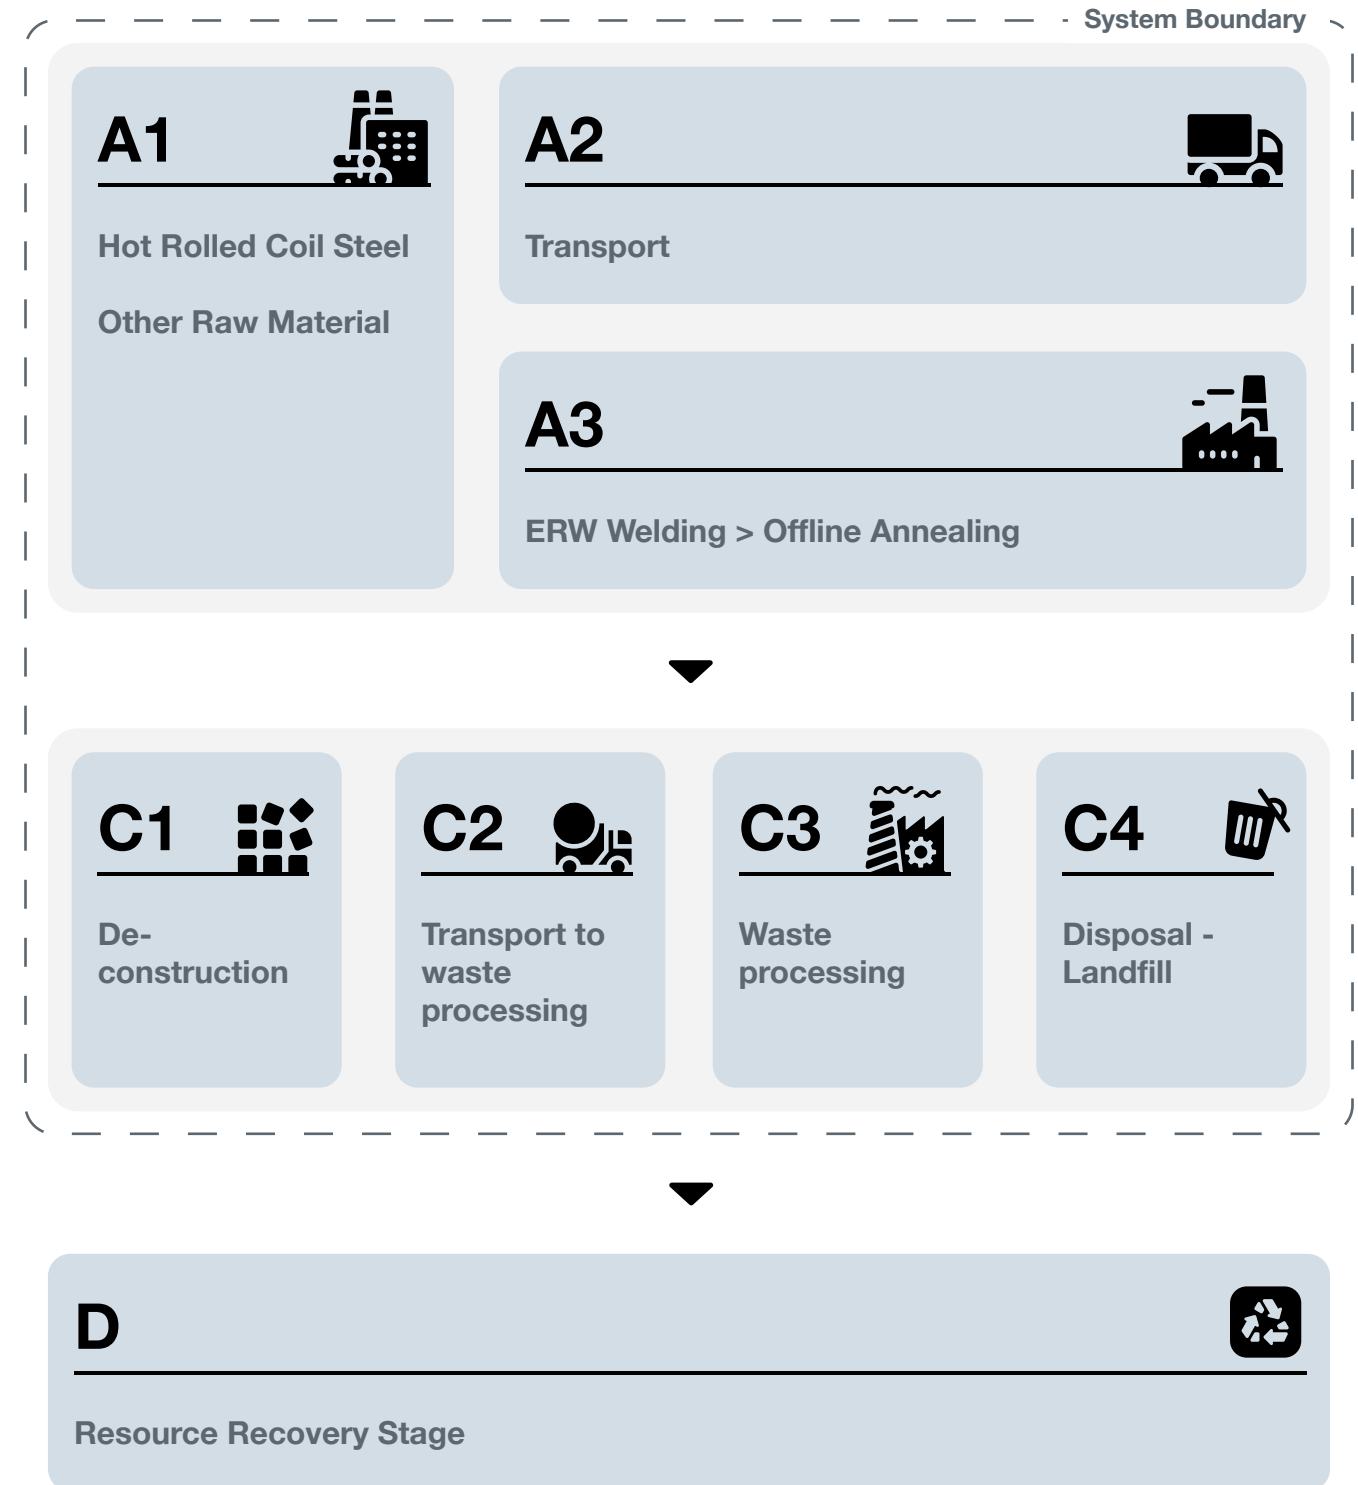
System Boundary

A1

Hot Rolled Coil Steel

Other Raw Material

A2

Transport

A3

ERW Welding > Offline Annealing

C1

Deconstruction

C2

Transport to waste processing

C3

Waste processing

C4

Disposal - Landfill

D

Resource Recovery Stage